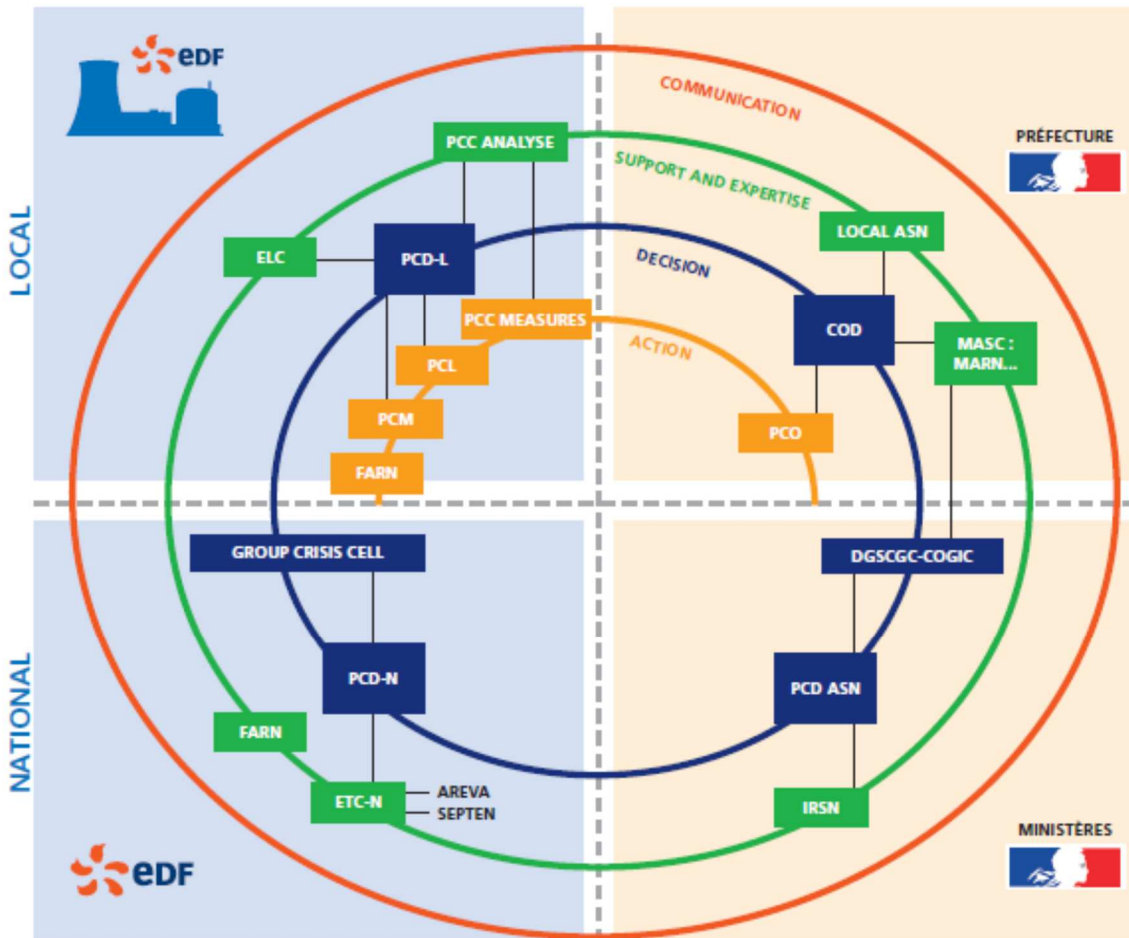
eDF

LOCAL

COMMUNICATION

PRÉFECTURE

PCC ANALYSE

SUPPORT AND EXPERTISE

LOCAL ASN

ELC

PCD-L

DECISION

PCC MEASURES

COD

MASC : MARN...

PCL

ACTION

PCM

PCO

FARN

GROUP CRISIS CELL

DGSCGC-COGIC

NATIONAL

PCD-N

PCD ASN

FARN

ETC-N

AREVA

SEPTEN

IRSN

MINISTÈRES

eDF